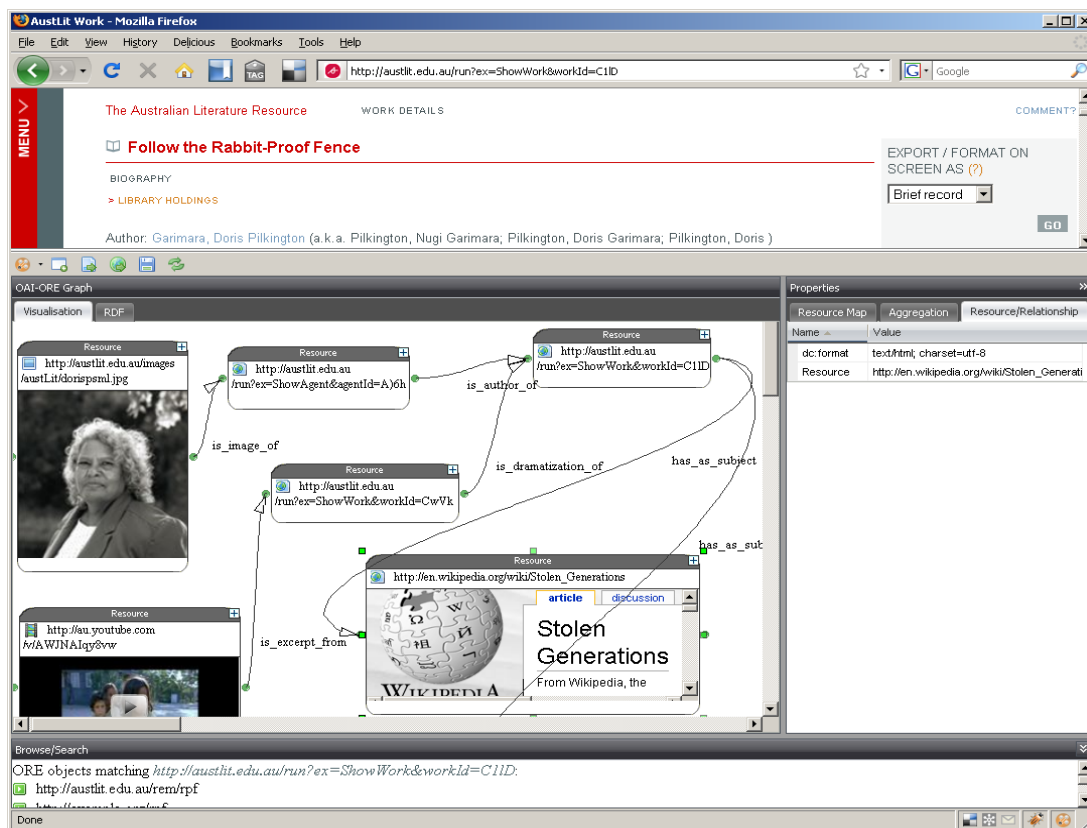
AustLit Work - Mozilla Firefox

File Edit View History Delicious Bookmarks Tools Help

TAG

http://austlit.edu.au/run?ex=ShowWork&workId=C1lD

Google

MENU

The Australian Literature Resource

WORK DETAILS

COMMENT?

Follow the Rabbit-Proof Fence

BIOGRAPHY

> LIBRARY HOLDINGS

Author: Garimara, Doris Pilkington (a.k.a. Pilkington, Nugi Garimara; Pilkington, Doris Garimara; Pilkington, Doris )

EXPORT / FORMAT ON SCREEN AS (?)

Brief record

GO

OAI-ORE Graph

Visualisation

RDF

Resource
http://austlit.edu.au/images /austLit/dorispsml.jpg

Resource
http://austlit.edu.au /run?ex=ShowAgent&agentId=A)6h

Resource
http://austlit.edu.au /run?ex=ShowWork&workId=C1lD

is_author_of

is_image_of

Resource
http://austlit.edu.au /run?ex=ShowWork&workId=CwVk

is_dramatization_of

has_as_subject

has_as_sub

Resource
http://au.youtube.com /v/AWJNAIqy8vw

is_excerpt_from

Resource
http://en.wikipedia.org/wiki/Stolen_Generations

article

discussion

Stolen Generations

From Wikipedia, the

WIKIPEDIA

Properties

Resource Map

Aggregation

Resource/Relationship

| Name | Value |
|---|---|
| dc:format | text/html; charset=utf-8 |
| Resource | http://en.wikipedia.org/wiki/Stolen_Generati |

Browse/Search

ORE objects matching http://austlit.edu.au/run?ex=ShowWork&workId=C1lD:

http://austlit.edu.au/rem/rpf

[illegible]

Done